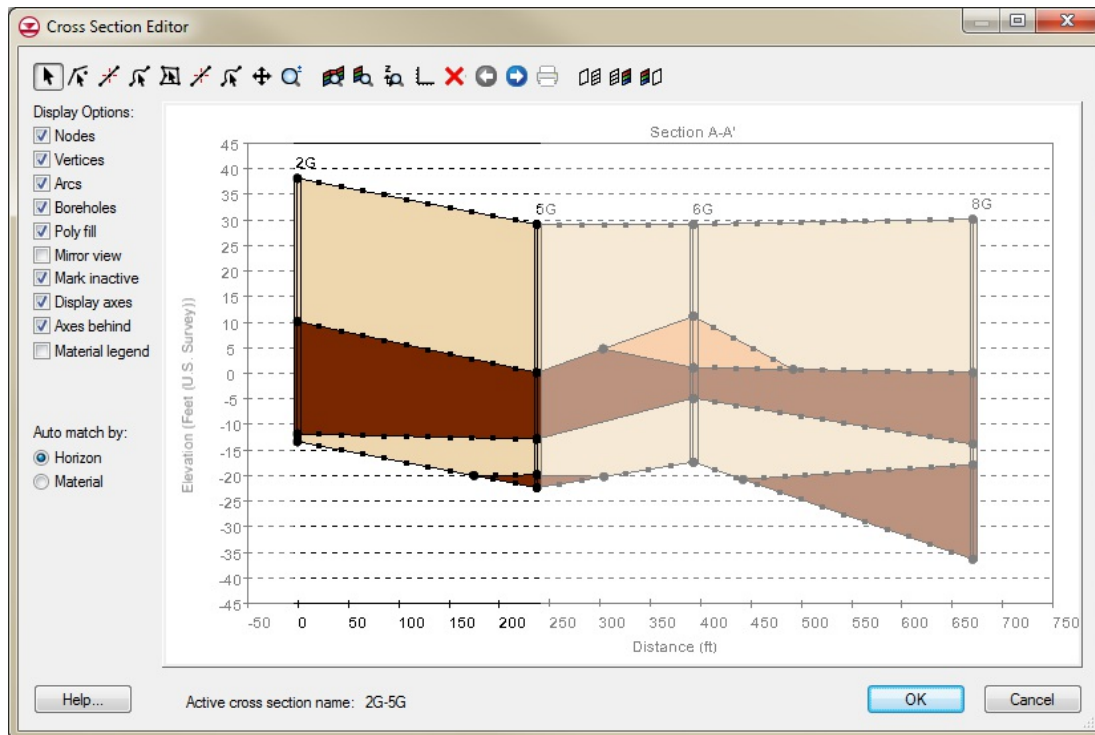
Cross Section Editor

Display Options:
Nodes
Vertices
Arcs
Boreholes
Poly fill
Mirror view
Mark inactive
Display axes
Axes behind
Material legend

Auto match by:
Horizon
Material

Section A-A'

2G
5G
6G
8G

45
40
35
30
25
20
15
10
5
0
-5
-10
-15
-20
-25
-30
-35
-40
-45

Elevation (Feet (U.S. Survey))

-50 0 50 100 150 200 250 300 350 400 450 500 550 600 650 700 750

Distance (ft)

Help...

Active cross section name: 2G-5G

OK

Cancel